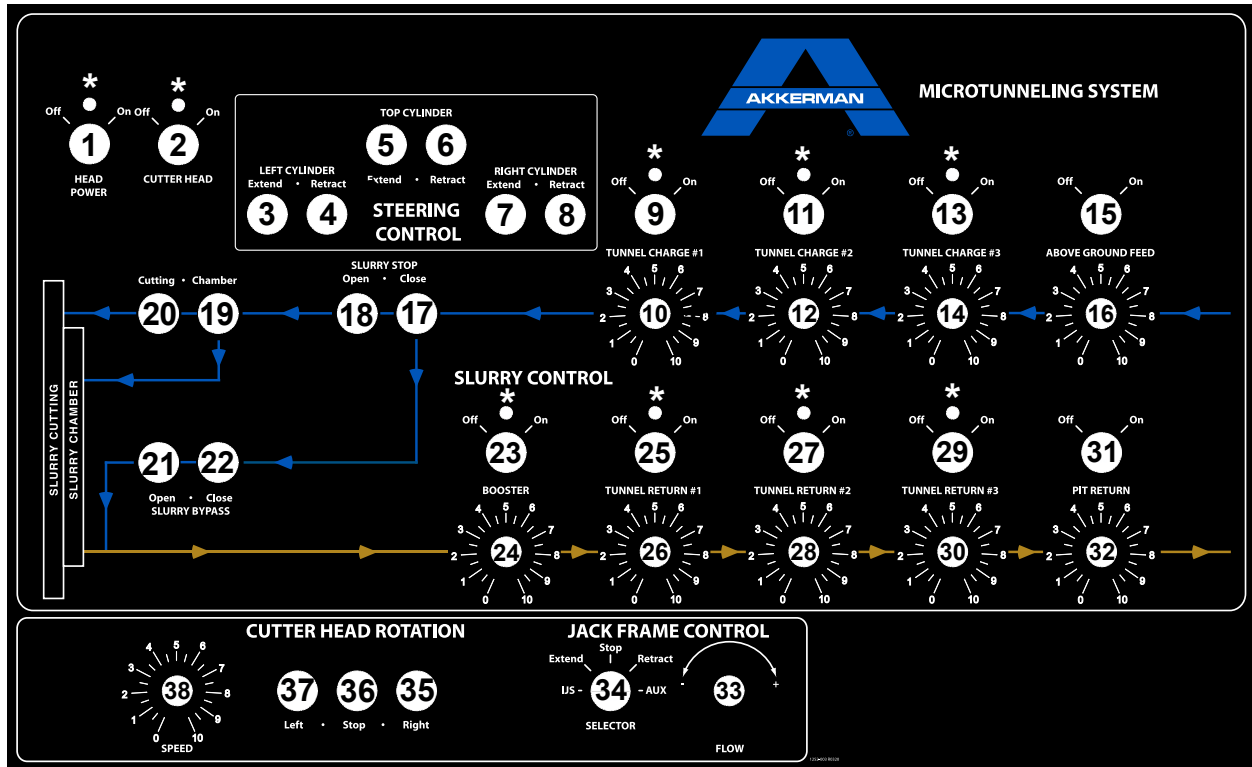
AKKERMAN
MICROTUNNELING SYSTEM

*
Off On
1
HEAD POWER

*
Off On
2
CUTTER HEAD

TOP CYLINDER
5 6
Extend • Retract

LEFT CYLINDER
Extend • Retract
3 4

STEERING CONTROL

RIGHT CYLINDER
Extend • Retract
7 8

*
Off On
9
TUNNEL CHARGE #1
10

*
Off On
11
TUNNEL CHARGE #2
12

*
Off On
13
TUNNEL CHARGE #3
14

Off On
15
ABOVE GROUND FEED
16

0 1 2 3 4 5 6 7 8 9 10

Cutting • Chamber
20 19

SLURRY STOP
Open • Close
18 17

SLURRY CUTTING
SLURRY CHAMBER

SLURRY CONTROL

21 22
Open • Close
SLURRY BYPASS

*
Off On
23
BOOSTER
24

*
Off On
25
TUNNEL RETURN #1
26

*
Off On
27
TUNNEL RETURN #2
28

*
Off On
29
TUNNEL RETURN #3
30

Off On
31
PIT RETURN
32

CUTTER HEAD ROTATION
0 1 2 3 4 5 6 7 8 9 10
38
SPEED

37 36 35
Left • Stop • Right

JACK FRAME CONTROL
Extend Stop Retract
IJS - 34 - AUX
SELECTOR

- 33 +
FLOW